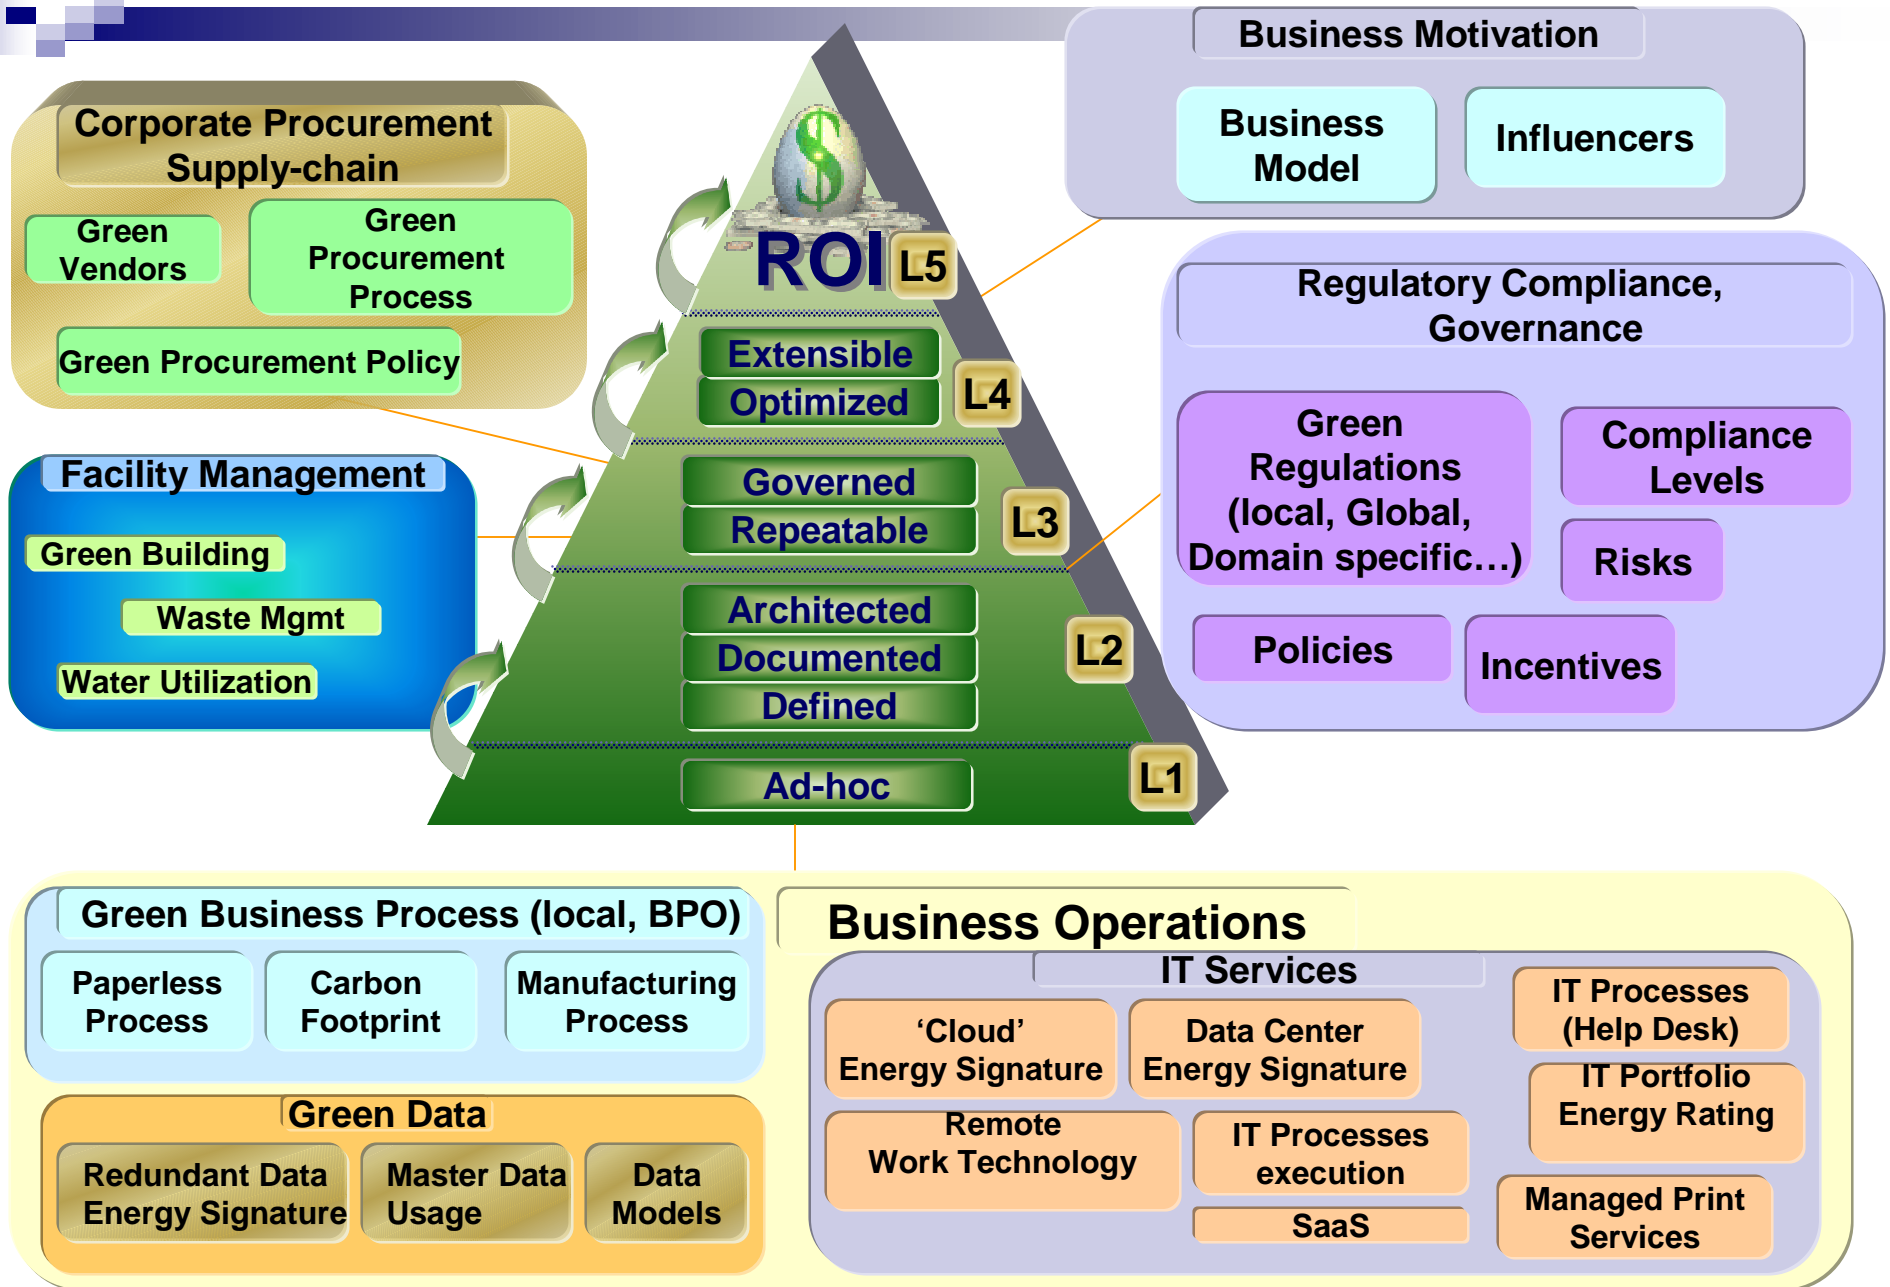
Corporate Procurement Supply-chain

Green Vendors

Green Procurement Process

Green Procurement Policy

Facility Management

Green Building

Waste Mgmt

Water Utilization

$

ROI L5

Extensible

Optimized

L4

Governed

Repeatable

L3

Architected

Documented

Defined

L2

Ad-hoc

L1

Business Motivation

Business Model

Influencers

Regulatory Compliance, Governance

Green Regulations (local, Global, Domain specific…)

Compliance Levels

Risks

Policies

Incentives

Green Business Process (local, BPO)

Paperless Process

Carbon Footprint

Manufacturing Process

Green Data

Redundant Data Energy Signature

Master Data Usage

Data Models

Business Operations

IT Services

'Cloud' Energy Signature

Data Center Energy Signature

IT Processes (Help Desk)

IT Portfolio Energy Rating

Remote Work Technology

IT Processes execution

SaaS

Managed Print Services